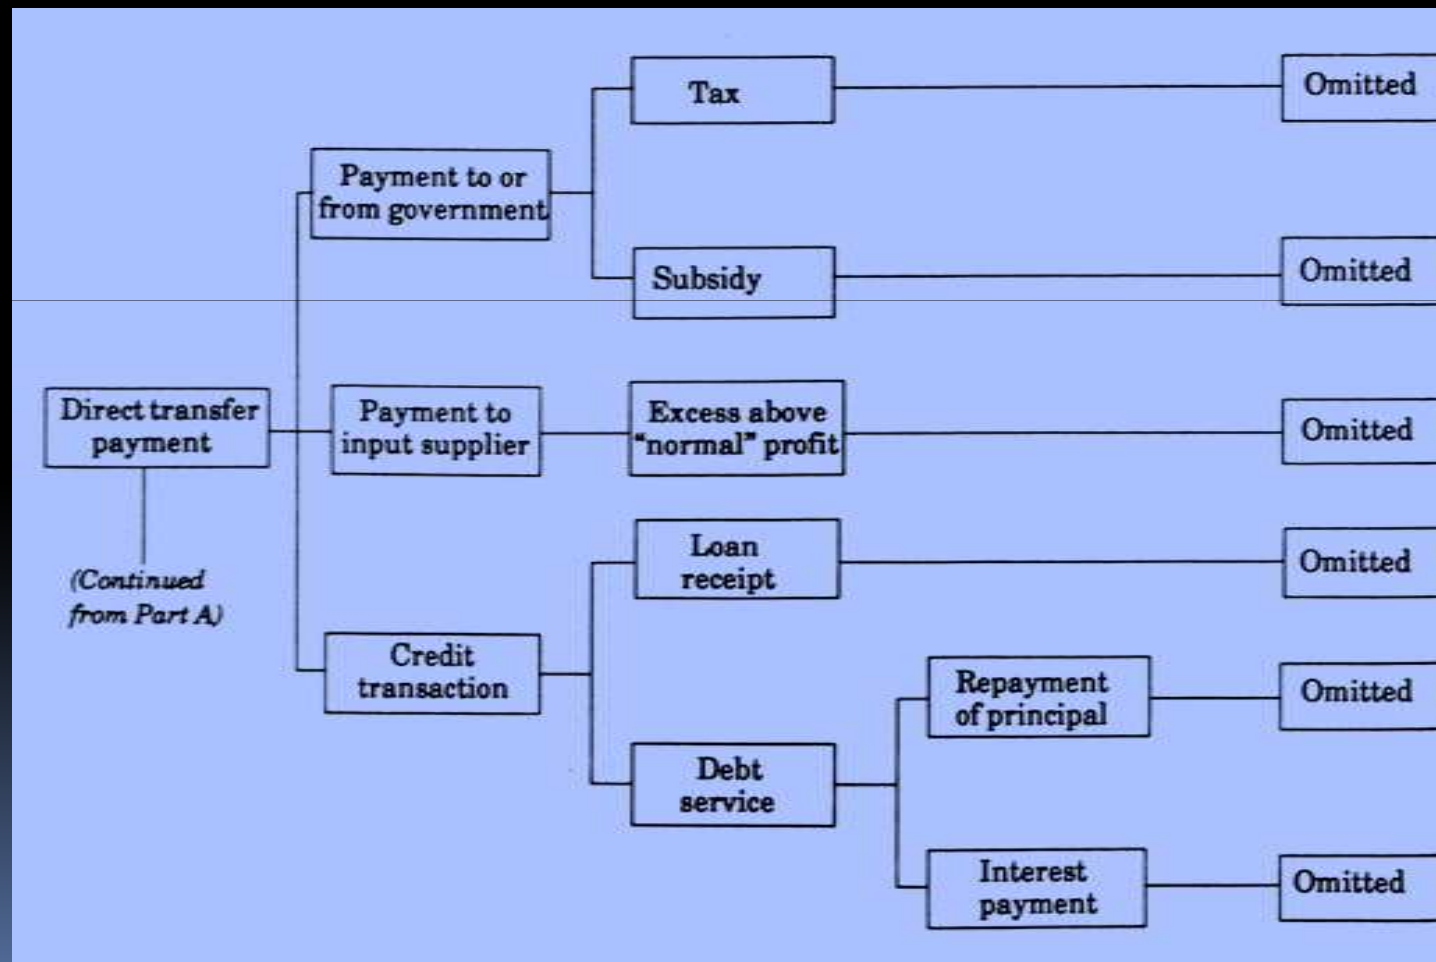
Direct transfer payment

(Continued from Part A)

Payment to or from government

Tax

Omitted

Subsidy

Omitted

Payment to input supplier

Excess above "normal" profit

Omitted

Credit transaction

Loan receipt

Omitted

Debt service

Repayment of principal

Omitted

Interest payment

Omitted